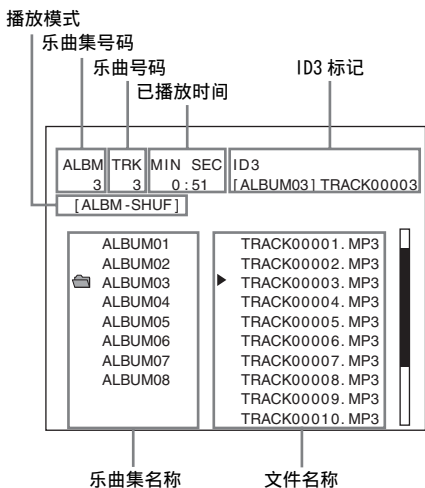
播放模式
乐曲集号码
乐曲号码
已播放时间
ID3 标记

ALBM 3
TRK 3
MIN SEC 0 : 51
ID3
[ALBUM03] TRACK00003
[ALBM-SHUF]

ALBUM01
ALBUM02
ALBUM03
ALBUM04
ALBUM05
ALBUM06
ALBUM07
ALBUM08

TRACK00001. MP3
TRACK00002. MP3
TRACK00003. MP3
TRACK00004. MP3
TRACK00005. MP3
TRACK00006. MP3
TRACK00007. MP3
TRACK00008. MP3
TRACK00009. MP3
TRACK00010. MP3

乐曲集名称
文件名称